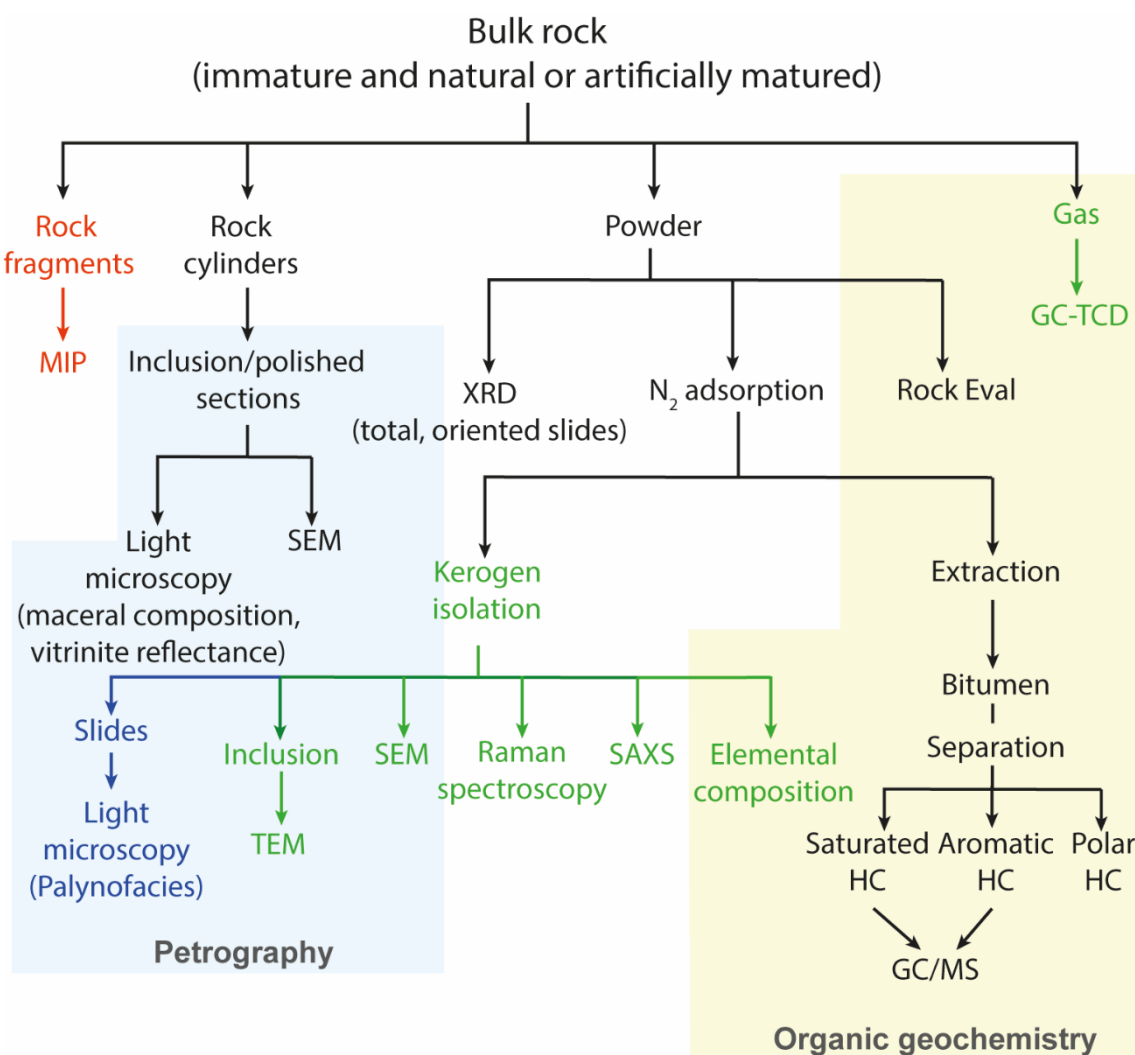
Bulk rock
(immature and natural or artificially matured)

Rock fragments

MIP

Rock cylinders

Inclusion/polished sections

Light microscopy (maceral composition, vitrinite reflectance)

SEM

Powder

XRD (total, oriented slides)

$N_2$ adsorption

Rock Eval

Gas

GC-TCD

Kerogen isolation

Extraction

Bitumen

Separation

Slides

Light microscopy (Palynofacies)

Inclusion

TEM

SEM

Raman spectroscopy

SAXS

Elemental composition

Saturated HC

Aromatic HC

Polar HC

GC/MS

Petrography

Organic geochemistry